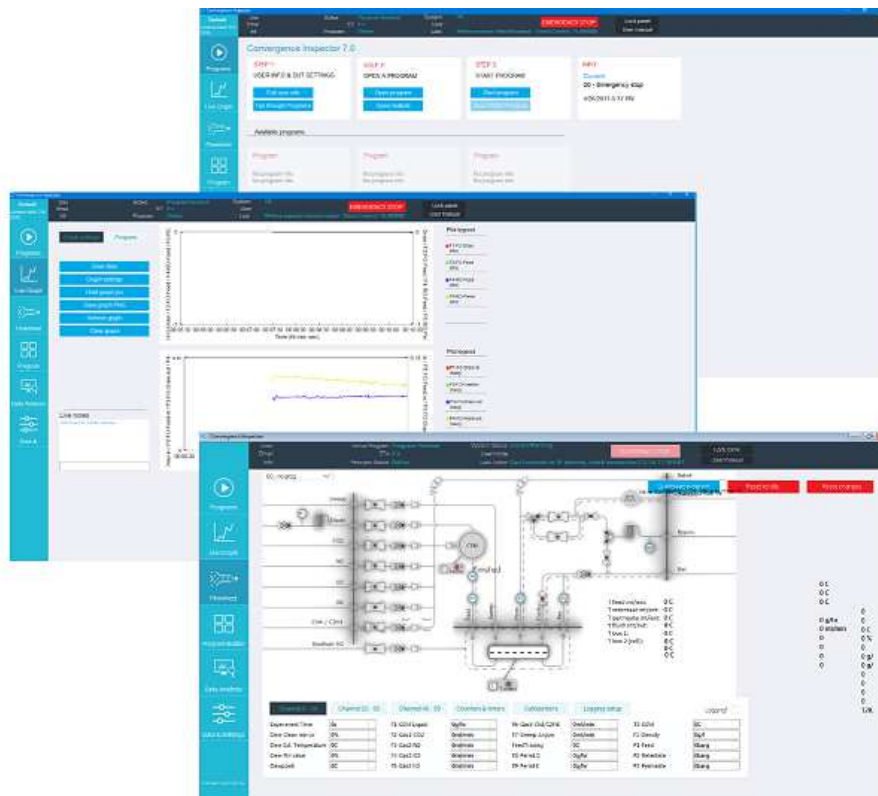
Convergence Inspector 7.0

EMERGENCY STOP

Lock panel
User manual

Programs
Live Graph
Flowsheet
Program

STEP 1
USER INFO & OUT SETTINGS
Edit user info
Edit thought Programs

STEP 2
OPEN A PROGRAM
Open program
Open module

STEP 3
START PROGRAM
Start program

INFO
Current
00 - Emergency stop

Available programs
Program
Program
Program

EMERGENCY STOP
Lock panel
User manual

Programs
Live Graph
Flowsheet
Program
Data Analysis
User &

Graph settings
Program
Clear data
Graph settings
Hold graph pos
Save graph PNG
Refresh graph
Clear graph

Live notes

PV legend
PID legend

Time (hh:mm:sec)

Convergence Inspector

Programs
Live Graph
Flowsheet
Program builder
Data Analysis
User & Settings

EMERGENCY STOP
Lock panel
User manual

Reset to idle
Apply changes

CO2
Flushed
Vent
Bypass

Channel 1 - 16
Channel 17 - 32
Channel 33 - 48
Counters & timers
Calibrations
Logging setup

Experiment Time
Dew Gas
Dew Gd. Temperature
Dew Rir value
Dewpoint

Legend